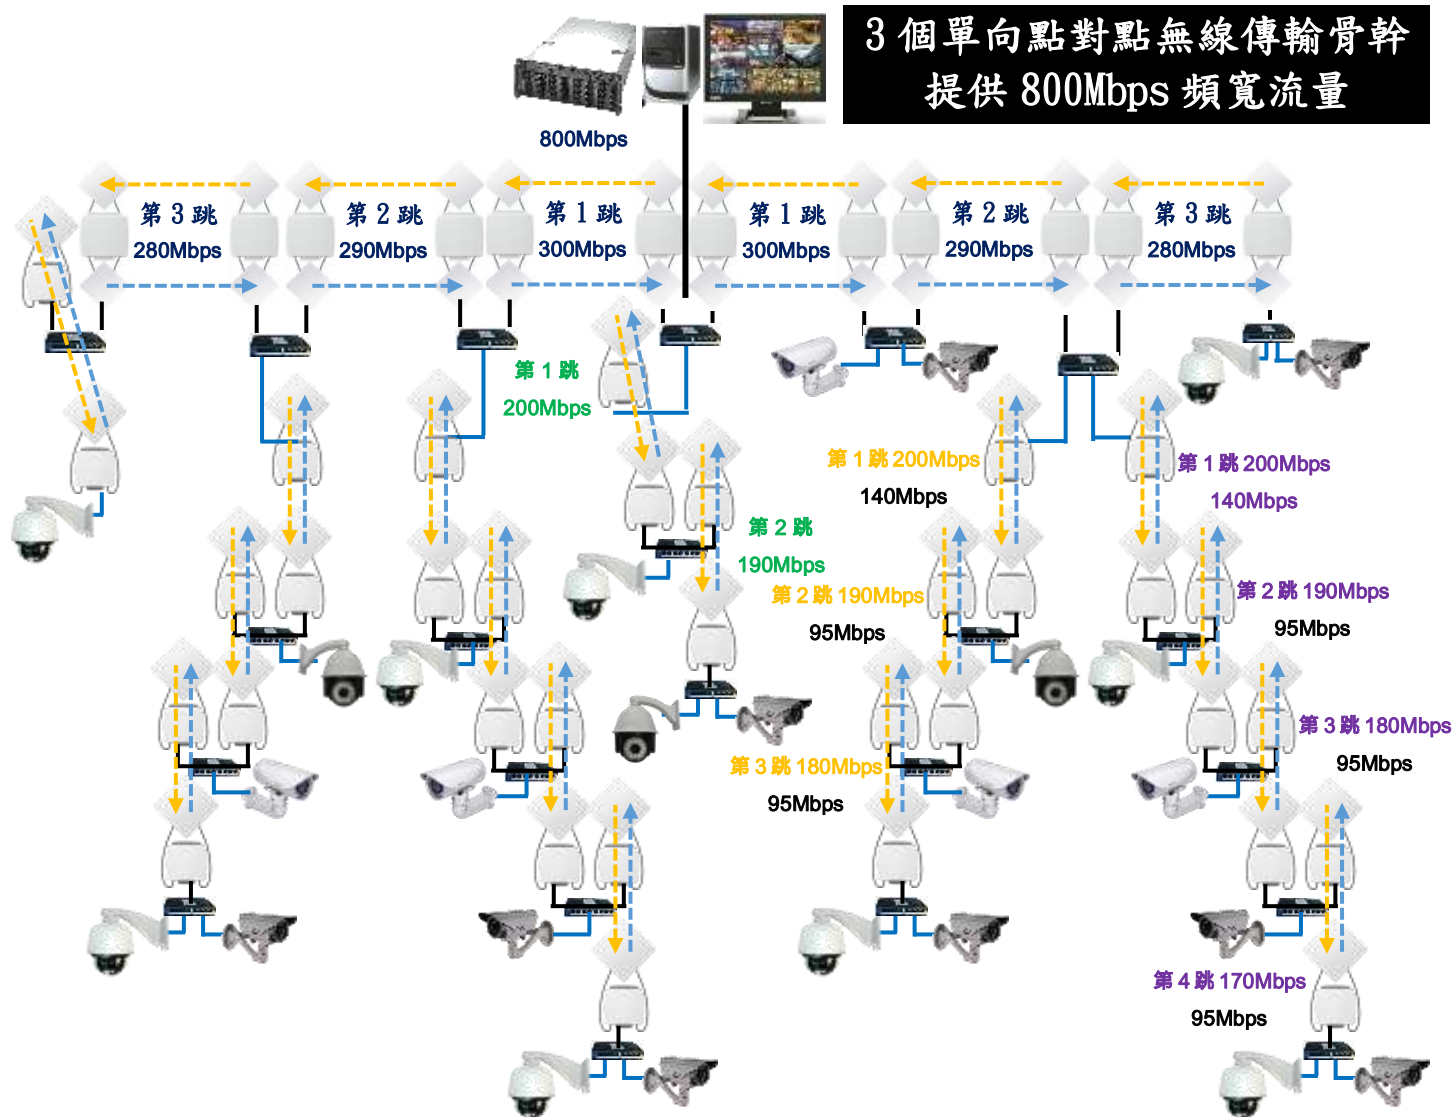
3 個單向點對點無線傳輸骨幹
提供 800Mbps 頻寬流量

800Mbps

第 3 跳
280Mbps

第 2 跳
290Mbps

第 1 跳
300Mbps

第 1 跳
300Mbps

第 2 跳
290Mbps

第 3 跳
280Mbps

第 1 跳
200Mbps

第 2 跳
190Mbps

第 1 跳 200Mbps
140Mbps

第 1 跳 200Mbps
140Mbps

第 2 跳 190Mbps
95Mbps

第 2 跳 190Mbps
95Mbps

第 3 跳 180Mbps
95Mbps

第 3 跳 180Mbps
95Mbps

第 4 跳 170Mbps
95Mbps